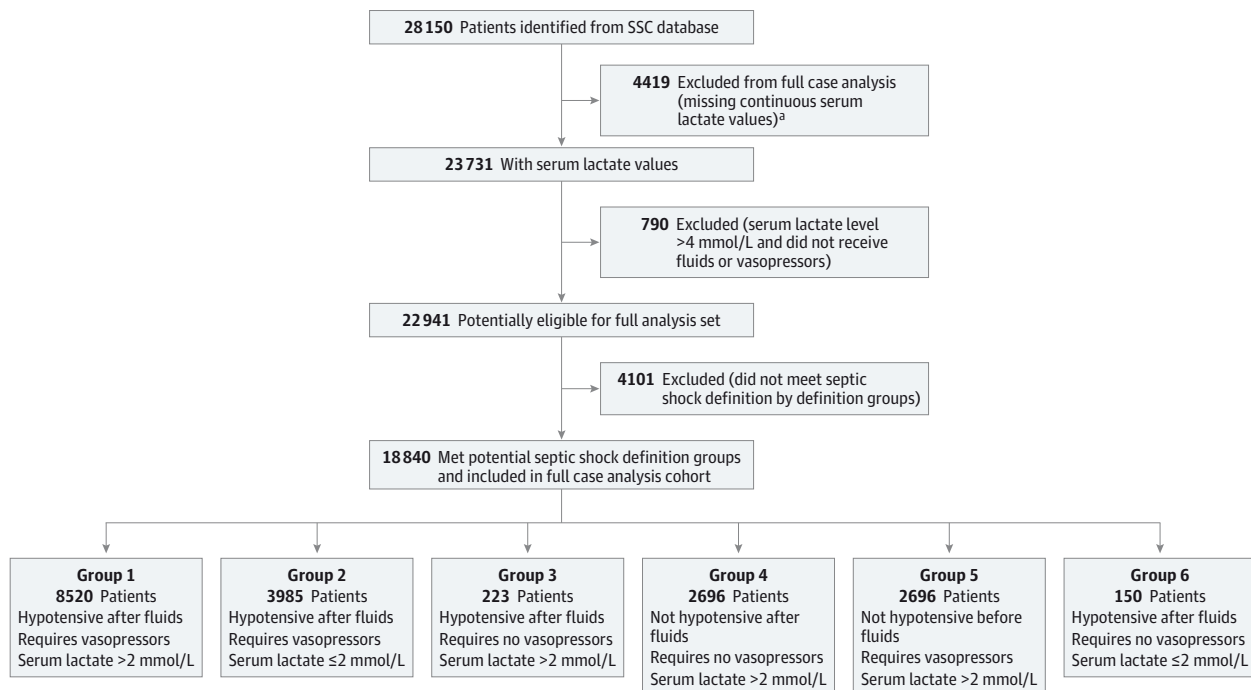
28 150 Patients identified from SSC database

4419 Excluded from full case analysis (missing continuous serum lactate values)$^a$

23 731 With serum lactate values

790 Excluded (serum lactate level >4 mmol/L and did not receive fluids or vasopressors)

22 941 Potentially eligible for full analysis set

4101 Excluded (did not meet septic shock definition by definition groups)

18 840 Met potential septic shock definition groups and included in full case analysis cohort

Group 1
8520 Patients
Hypotensive after fluids
Requires vasopressors
Serum lactate >2 mmol/L

Group 2
3985 Patients
Hypotensive after fluids
Requires vasopressors
Serum lactate ≤2 mmol/L

Group 3
223 Patients
Hypotensive after fluids
Requires no vasopressors
Serum lactate >2 mmol/L

Group 4
2696 Patients
Not hypotensive after fluids
Requires no vasopressors
Serum lactate >2 mmol/L

Group 5
2696 Patients
Not hypotensive before fluids
Requires vasopressors
Serum lactate >2 mmol/L

Group 6
150 Patients
Hypotensive after fluids
Requires no vasopressors
Serum lactate ≤2 mmol/L